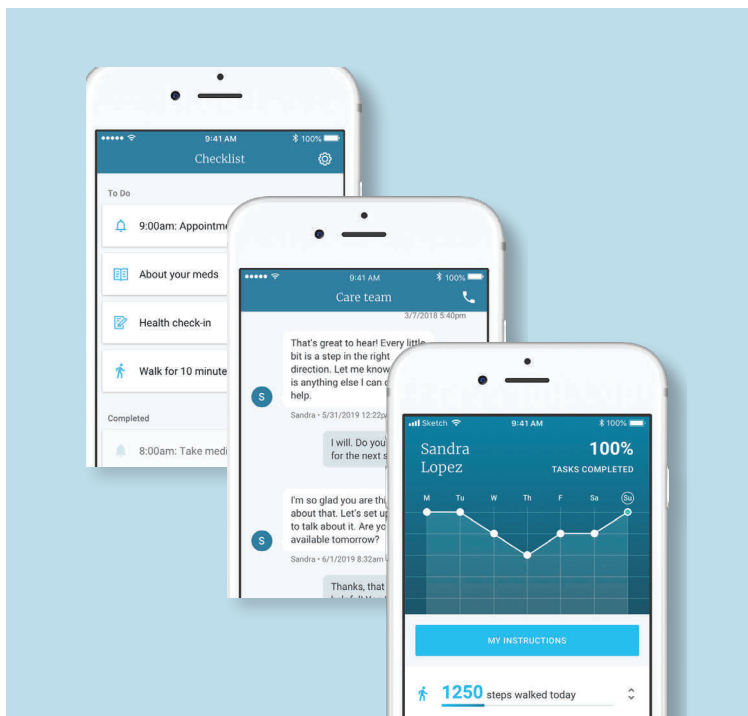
9:41 AM 100%

Checklist

To Do

9:00am: Appointm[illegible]

About your meds

Health check-in

Walk for 10 minute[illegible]

Completed

8:00am: Take medi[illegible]

9:41 AM 100%

Care team

3/7/2018 5:40pm

That's great to hear! Every little bit is a step in the right direction. Let me know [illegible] is anything else I can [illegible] help.

S

Sandra • 5/31/2019 12:22p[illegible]

I will. Do you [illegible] for the next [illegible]

I'm so glad you are th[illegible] about that. Let's set up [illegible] to talk about it. Are yo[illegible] available tomorrow?

S

Sandra • 6/1/2019 8:32am

Thanks, that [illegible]

Sketch 9:41 AM 100%

Sandra Lopez

100%

TASKS COMPLETED

M Tu W Th F Sa Su

MY INSTRUCTIONS

1250 steps walked today